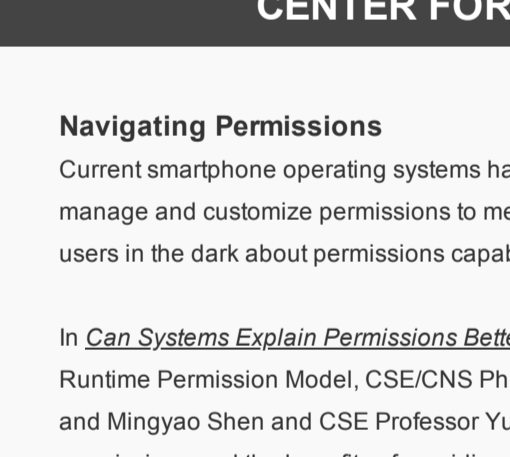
CENTER FOR

Navigating Permissions

Current smartphone operating systems ha manage and customize permissions to me users in the dark about permissions capab

In Can Systems Explain Permissions Bette Runtime Permission Model, CSE/CNS Ph and Mingyao Shen and CSE Professor Yu